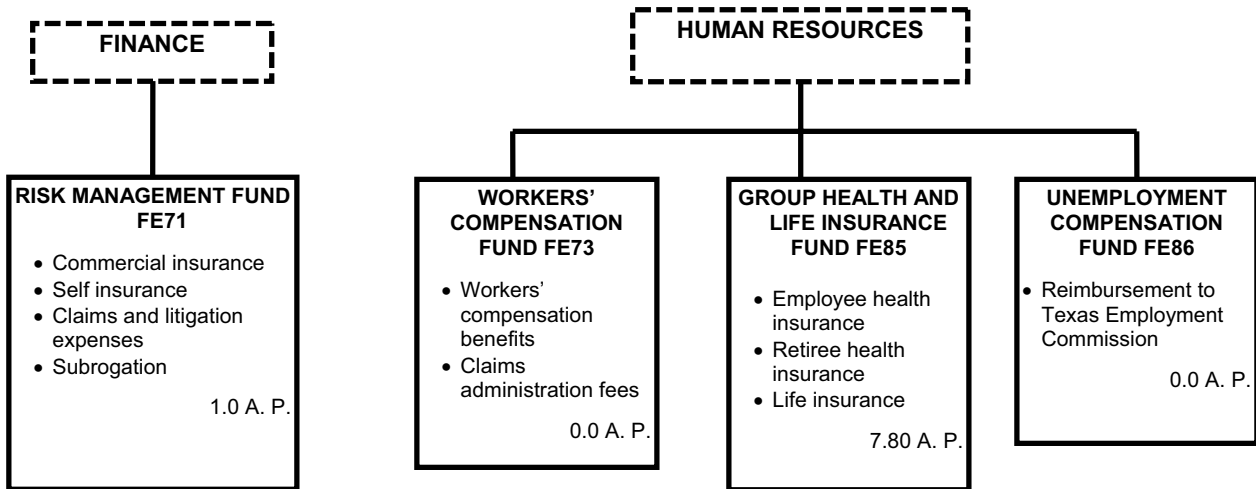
FINANCE

RISK MANAGEMENT FUND FE71

- Commercial insurance
- Self insurance
- Claims and litigation expenses
- Subrogation

1.0 A. P.

HUMAN RESOURCES

WORKERS' COMPENSATION FUND FE73

- Workers' compensation benefits
- Claims administration fees

0.0 A. P.

GROUP HEALTH AND LIFE INSURANCE FUND FE85

- Employee health insurance
- Retiree health insurance
- Life insurance

7.80 A. P.

UNEMPLOYMENT COMPENSATION FUND FE86

- Reimbursement to Texas Employment Commission

0.0 A. P.